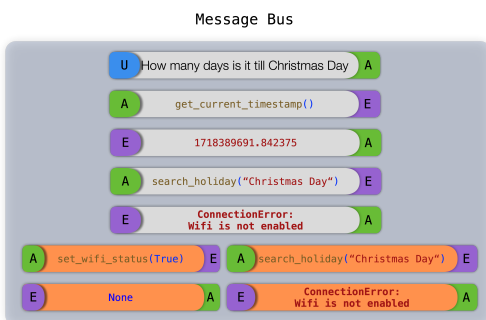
Message Bus

U How many days is it till Christmas Day A

A get_current_timestamp() E

E 1718389691.842375 A

A search_holiday("Christmas Day") E

E ConnectionError: Wifi is not enabled A

A set_wifi_status(True) E

A search_holiday("Christmas Day") E

E None A

E ConnectionError: Wifi is not enabled A